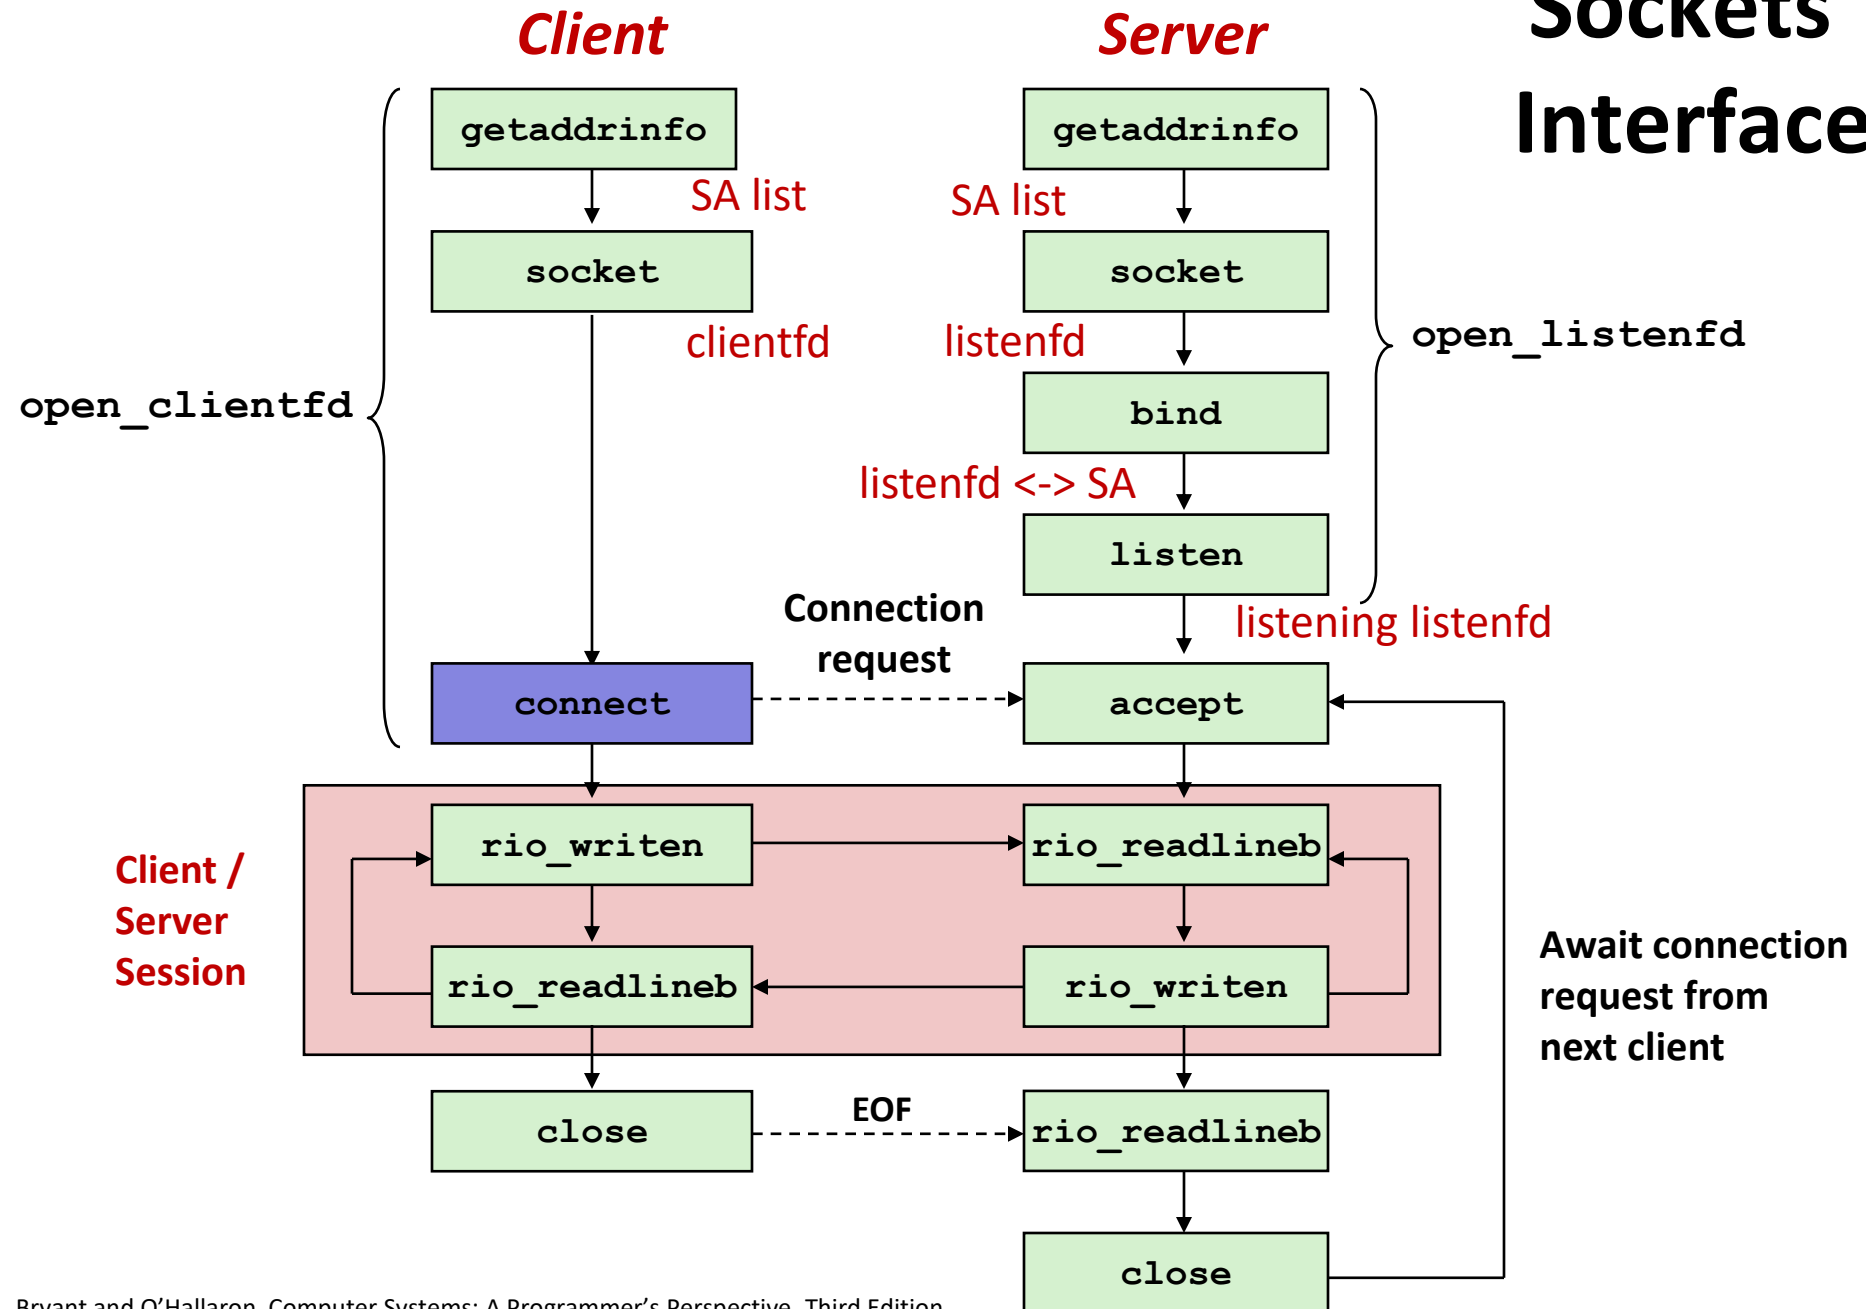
Sockets Interface

Client

Server

getaddrinfo

SA list

socket

clientfd

open_clientfd

connect

getaddrinfo

SA list

socket

listenfd

bind

listenfd <-> SA

listen

listening listenfd

open_listenfd

Connection request

accept

Client / Server Session

rio_writen

rio_readlineb

rio_readlineb

rio_writen

close

EOF

rio_readlineb

close

Await connection request from next client

Bryant and O'Hallaron, Computer Systems: A Programmer's Perspective, Third Edition